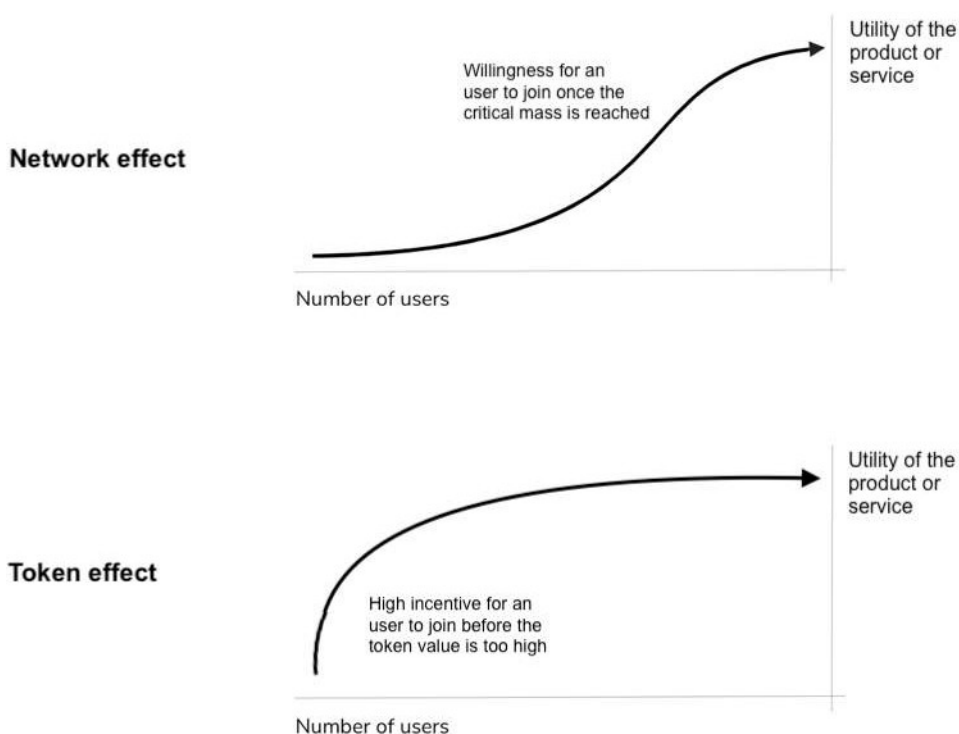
Network effect

Willingness for an user to join once the critical mass is reached

Utility of the product or service

Number of users

Token effect

Utility of the product or service

High incentive for an user to join before the token value is too high

Number of users